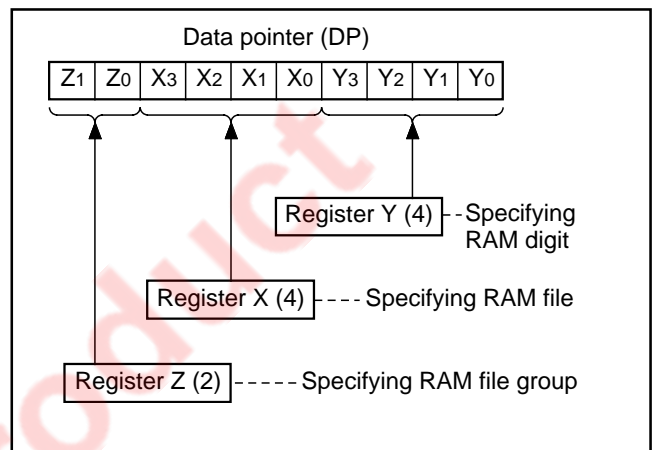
Data pointer (DP)

| $Z_1$ | $Z_0$ | $X_3$ | $X_2$ | $X_1$ | $X_0$ | $Y_3$ | $Y_2$ | $Y_1$ | $Y_0$ |
|---|---|---|---|---|---|---|---|---|---|

Register Y (4) Specifying RAM digit

Register X (4) Specifying RAM file

Register Z (2) Specifying RAM file group

oduct